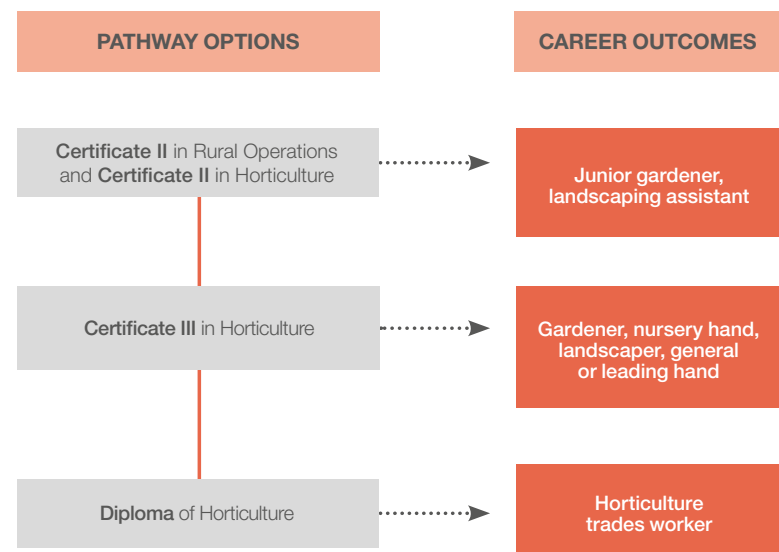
PATHWAY OPTIONS

CAREER OUTCOMES

Certificate II in Rural Operations and Certificate II in Horticulture

Junior gardener, landscaping assistant

Certificate III in Horticulture

Gardener, nursery hand, landscaper, general or leading hand

Diploma of Horticulture

Horticulture trades worker